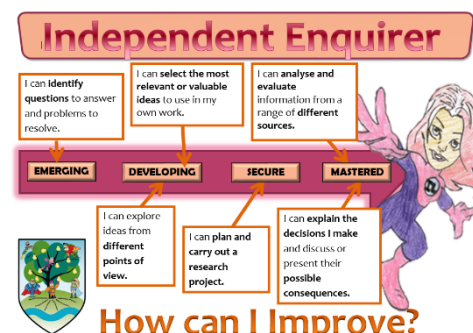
Independent Enquirer

I can identify questions to answer and problems to resolve.

I can select the most relevant or valuable ideas to use in my own work.

I can analyse and evaluate information from a range of different sources.

EMERGING

DEVELOPING

SECURE

MASTERED

I can explore ideas from different points of view.

I can plan and carry out a research project.

I can explain the decisions I make and discuss or present their possible consequences.

How can I Improve?